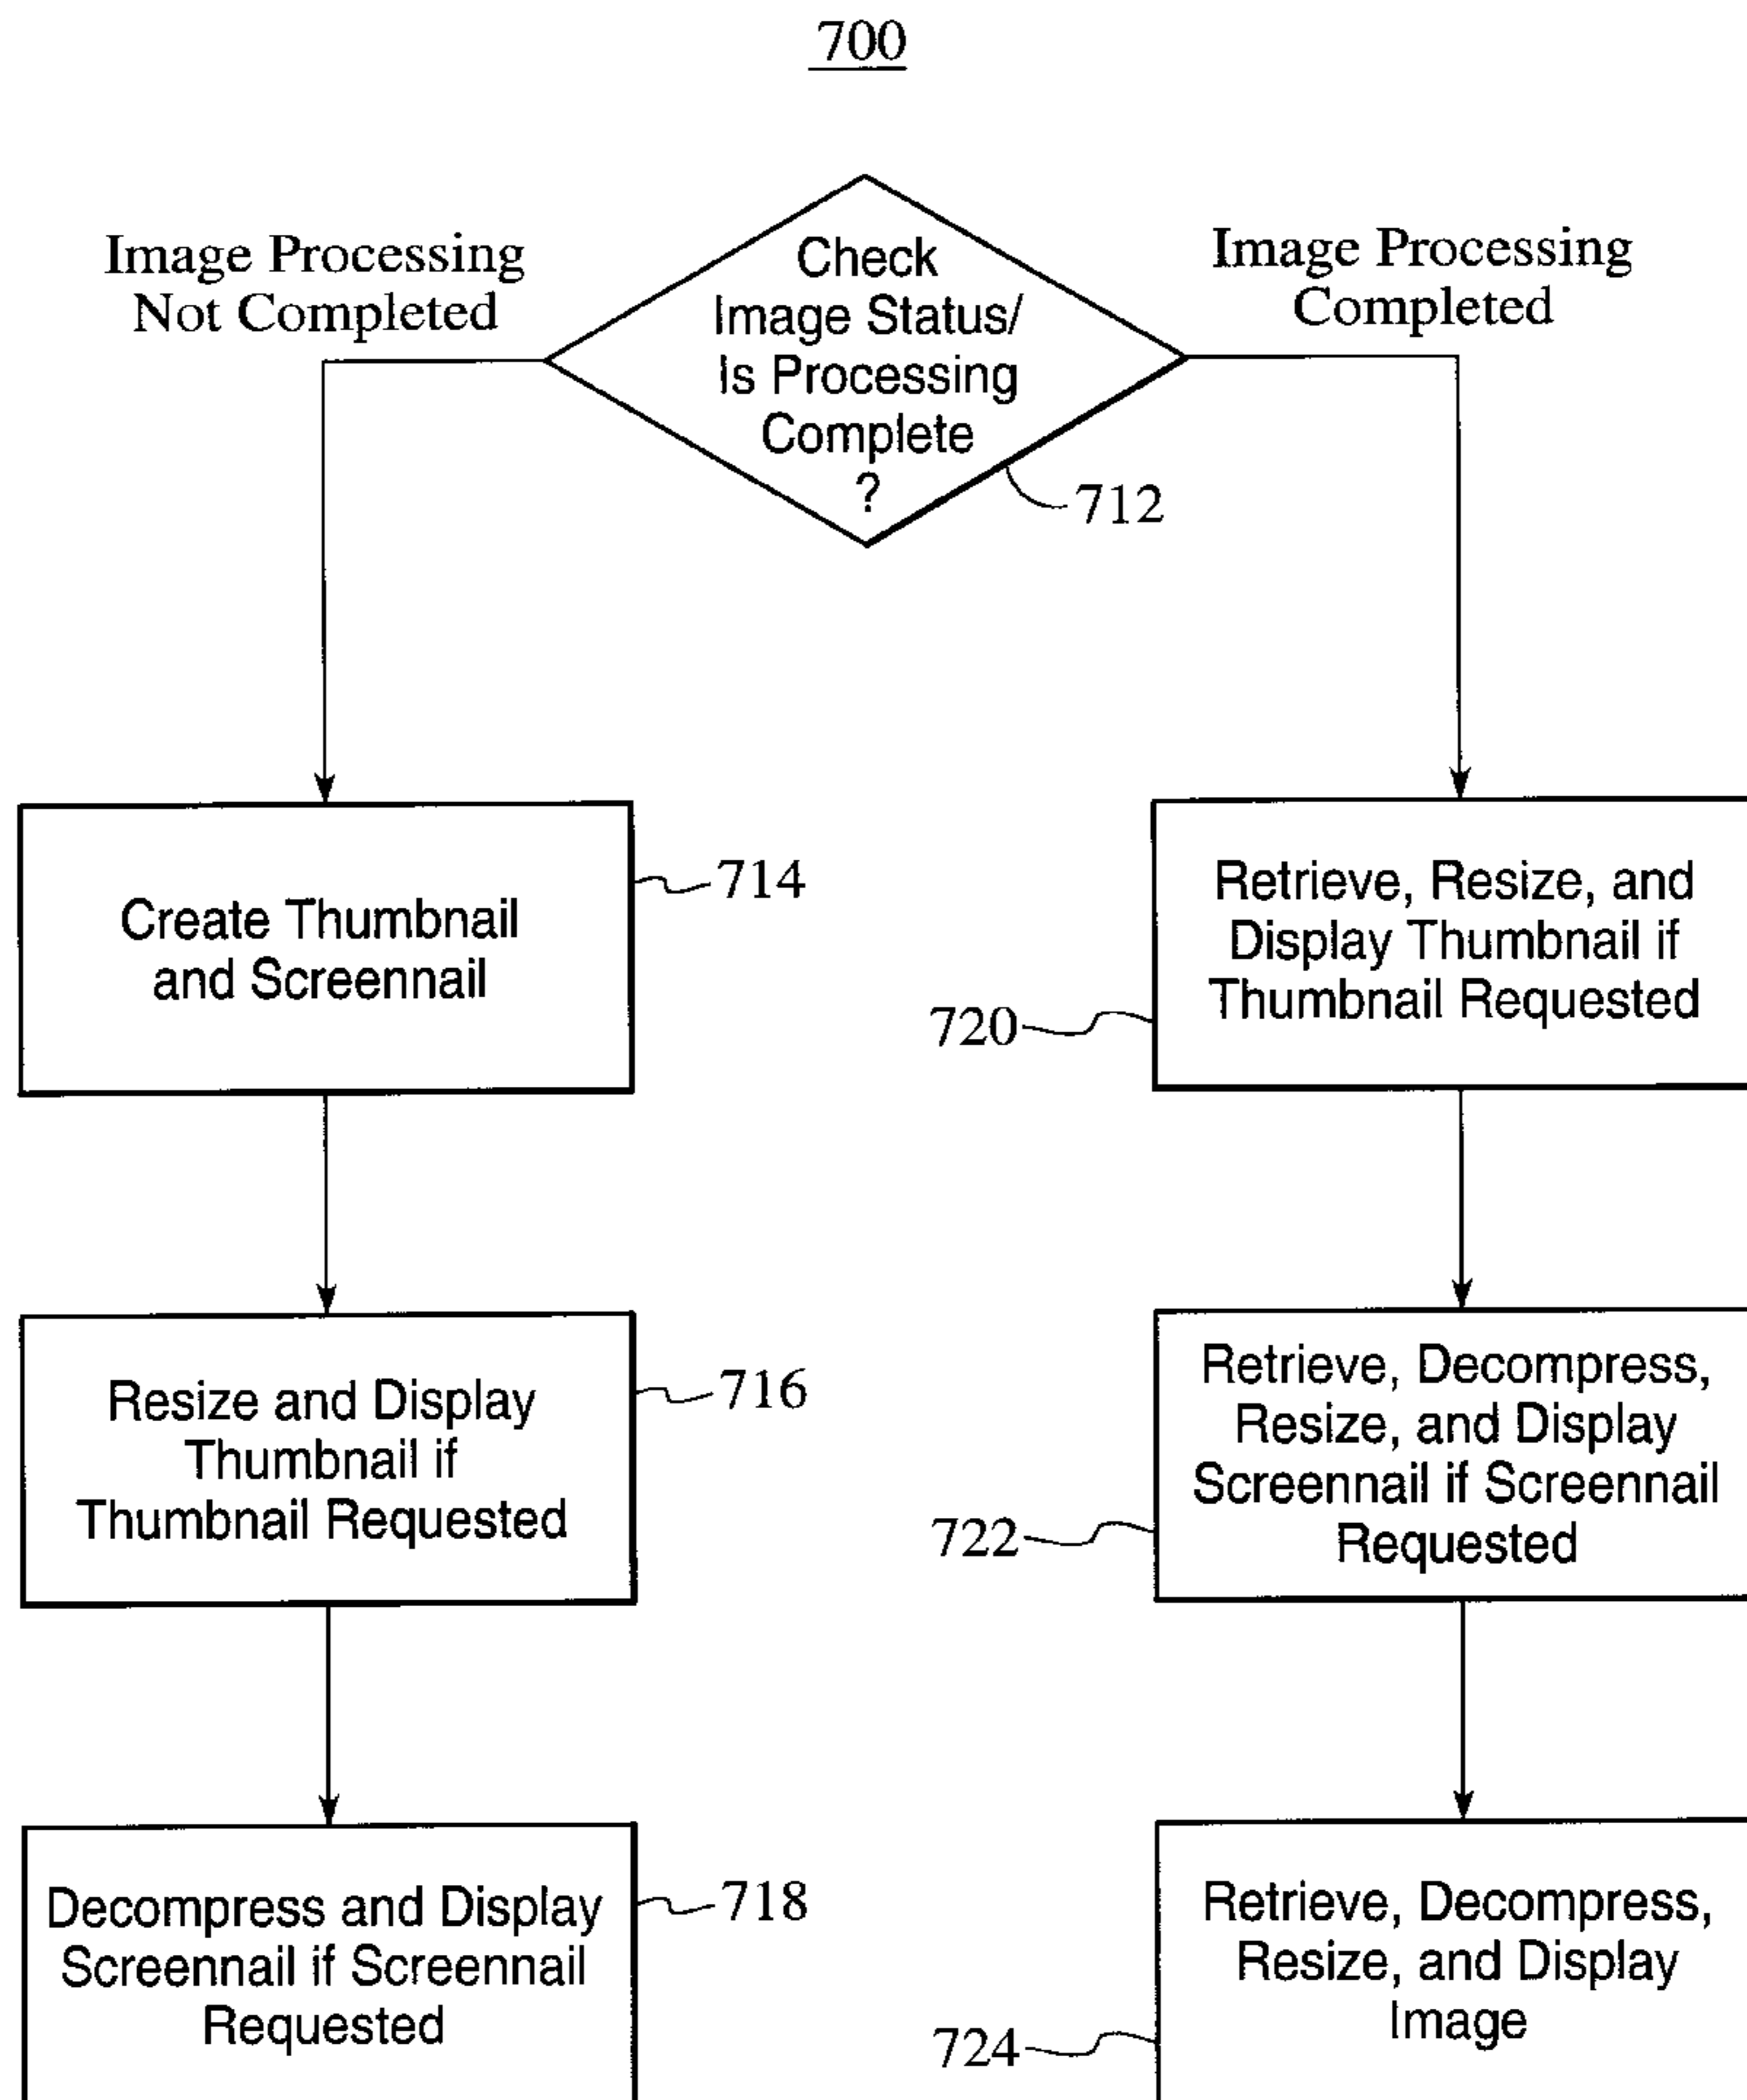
700

Check Image Status/ Is Processing Complete ?

712

Image Processing Not Completed

Image Processing Completed

Create Thumbnail and Screennail

714

Resize and Display Thumbnail if Thumbnail Requested

716

Decompress and Display Screennail if Screennail Requested

718

Retrieve, Resize, and Display Thumbnail if Thumbnail Requested

720

Retrieve, Decompress, Resize, and Display Screennail if Screennail Requested

722

Retrieve, Decompress, Resize, and Display Image

724